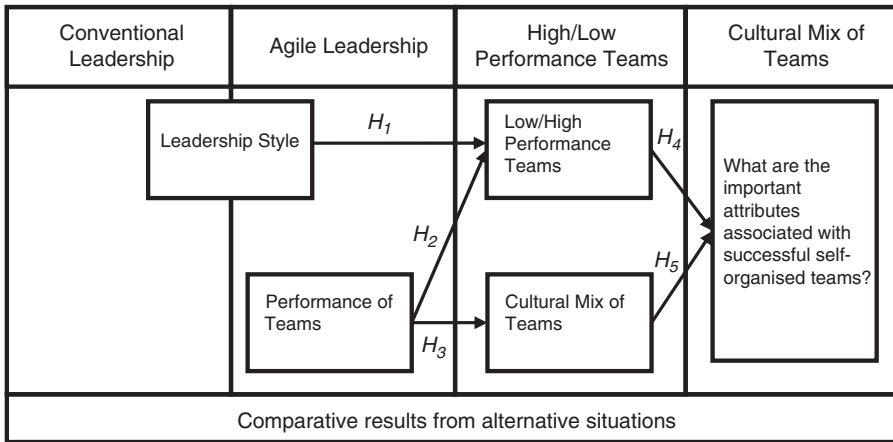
Conventional Leadership

Agile Leadership

High/Low Performance Teams

Cultural Mix of Teams

Leadership Style

$H_1$

Low/High Performance Teams

$H_4$

What are the important attributes associated with successful self-organised teams?

$H_2$

$H_5$

Performance of Teams

Cultural Mix of Teams

$H_3$

Comparative results from alternative situations